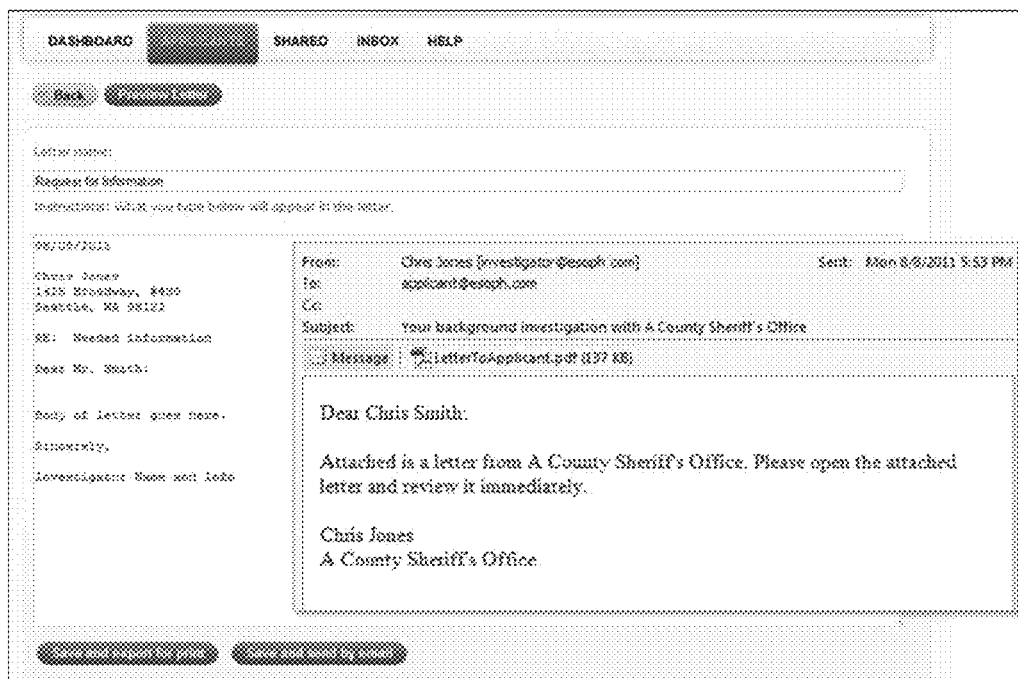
DASHBOARD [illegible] SHARED INBOX HELP

Back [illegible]

Letter name:

Request for Information

Instructions: What you type below will appear in the letter.

08/08/2013

Chris Jones
1425 Broadway, #400
Seattle, WA 98122

RE: Needed information

Dear Mr. Smith:

Body of letter goes here.

Sincerely,

Investigator Name and Info

From: Chris Jones [investigator@esoph.com]
Sent: Mon 8/8/2011 5:53 PM
To: applicant@esoph.com
Cc:
Subject: Your background investigation with A County Sheriff's Office

Message LetterToApplicant.pdf (137 KB)

Dear Chris Smith:

Attached is a letter from A County Sheriff's Office. Please open the attached letter and review it immediately.

Chris Jones
A County Sheriff's Office

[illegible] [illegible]